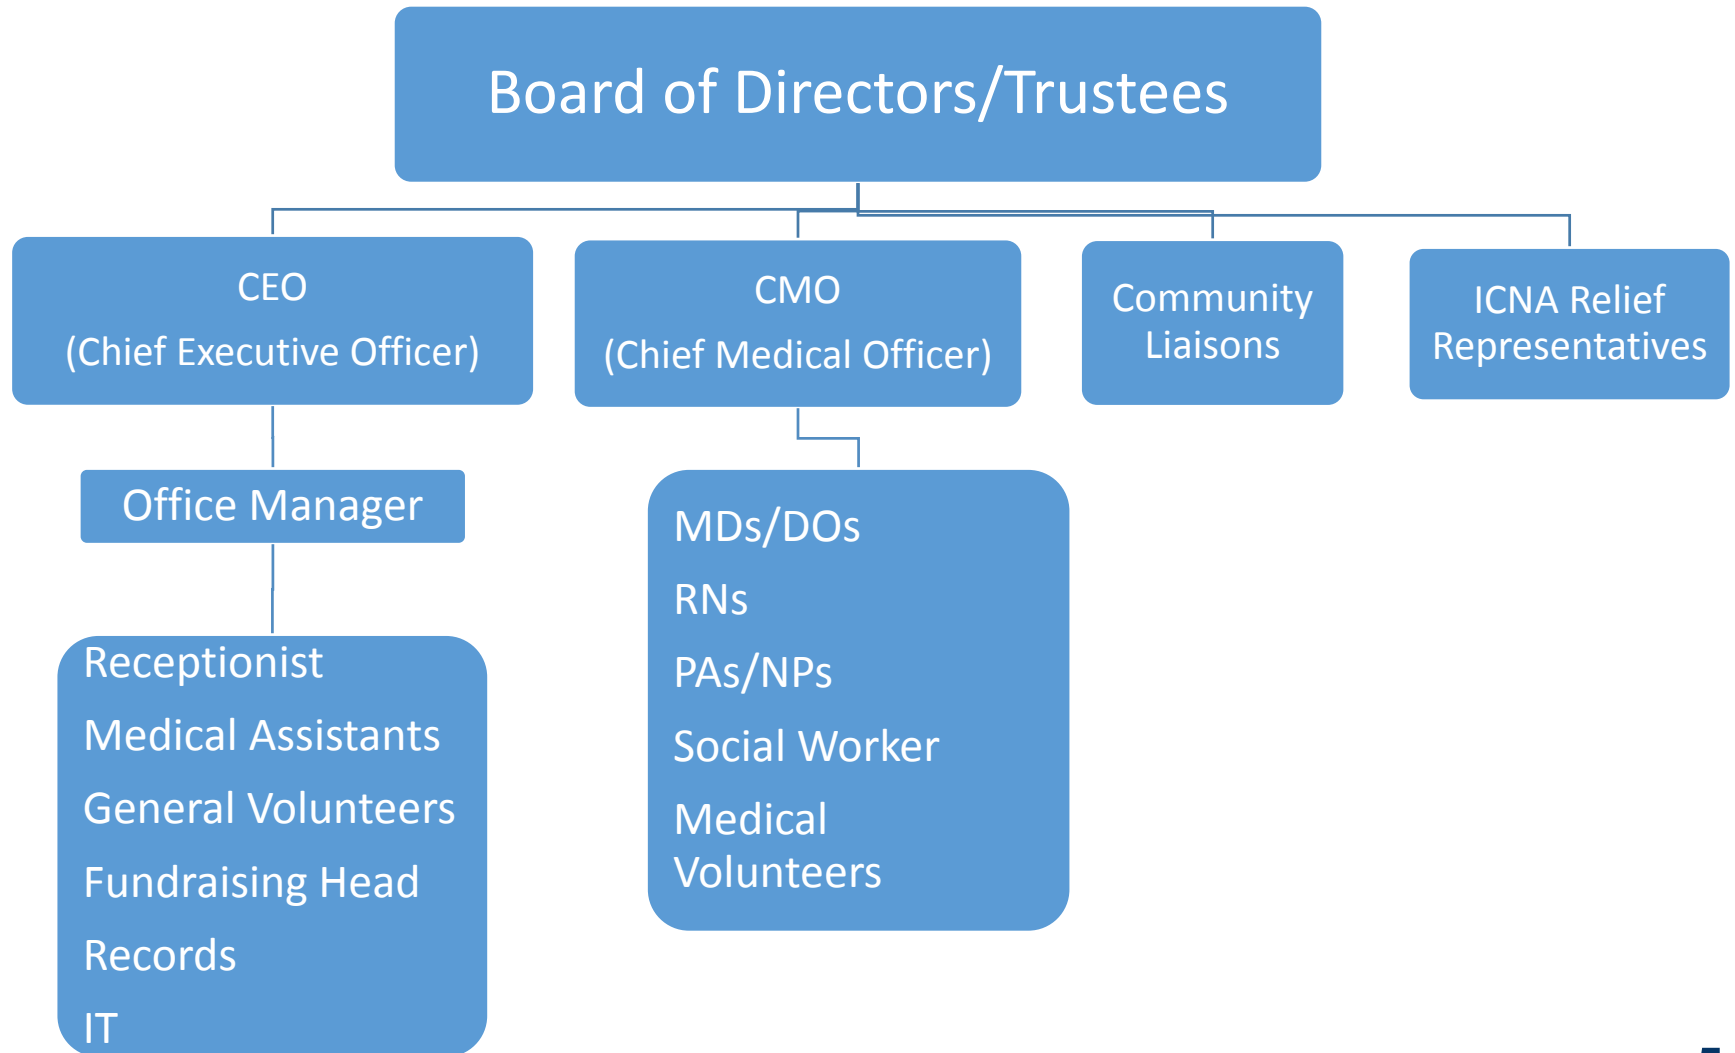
Board of Directors/Trustees

CEO
(Chief Executive Officer)

CMO
(Chief Medical Officer)

Community Liaisons

ICNA Relief Representatives

Office Manager

Receptionist
Medical Assistants
General Volunteers
Fundraising Head
Records
IT

MDs/DOs
RNs
PAs/NPs
Social Worker
Medical Volunteers